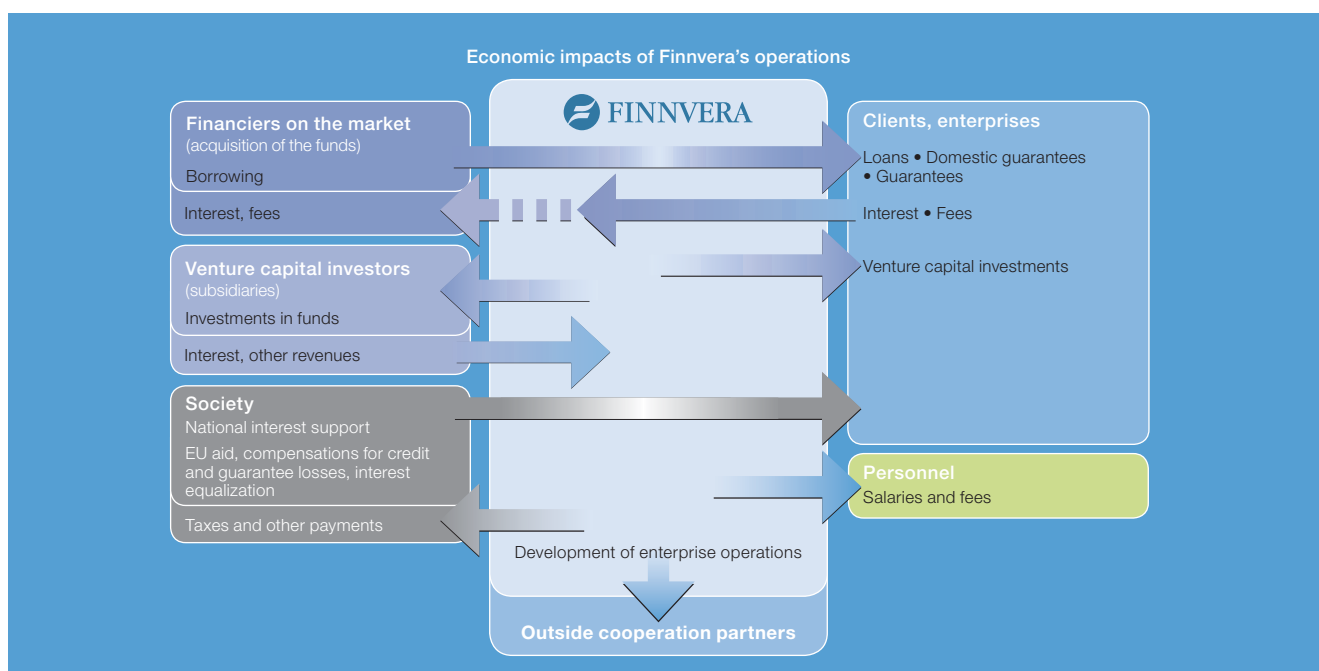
Economic impacts of Finnvera's operations

FINNVERA

Financiers on the market
(acquisition of the funds)
Borrowing

Interest, fees

Venture capital investors
(subsidiaries)
Investments in funds

Interest, other revenues

Society
National interest support
EU aid, compensations for credit and guarantee losses, interest equalization

Taxes and other payments

Clients, enterprises
Loans • Domestic guarantees • Guarantees

Interest • Fees

Venture capital investments

Personnel
Salaries and fees

Development of enterprise operations

Outside cooperation partners